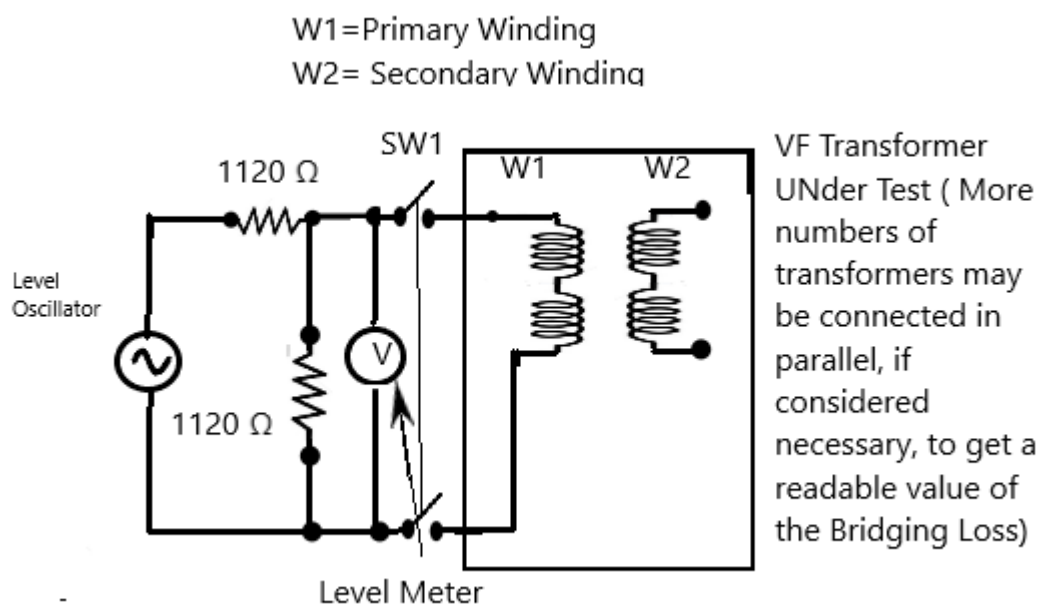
W1=Primary Winding
W2= Secondary Winding

SW1

1120 Ω

W1

W2

VF Transformer UNder Test ( More numbers of transformers may be connected in parallel, if considered necessary, to get a readable value of the Bridging Loss)

Level Oscillator

V

1120 Ω

Level Meter